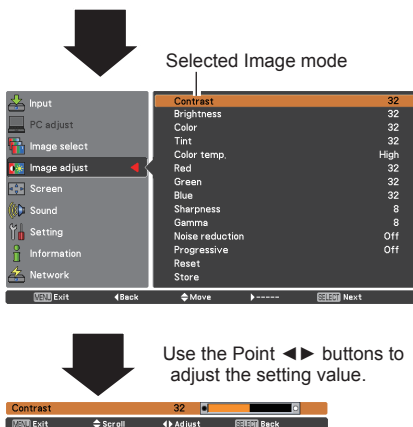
Selected Image mode

Input
PC adjust
Image select
Image adjust
Screen
Sound
Setting
Information
Network

| | |
|---|---|
| Contrast | 32 |
| Brightness | 32 |
| Color | 32 |
| Tint | 32 |
| Color temp. | High |
| Red | 32 |
| Green | 32 |
| Blue | 32 |
| Sharpness | 8 |
| Gamma | 8 |
| Noise reduction | Off |
| Progressive | Off |
| Reset | |
| Store | |

MENU Exit ◄Back ♦Move ►----- SELECT Next

Use the Point ◄► buttons to adjust the setting value.

Contrast 32

MENU Exit ♦Scroll ◄►Adjust SELECT Back